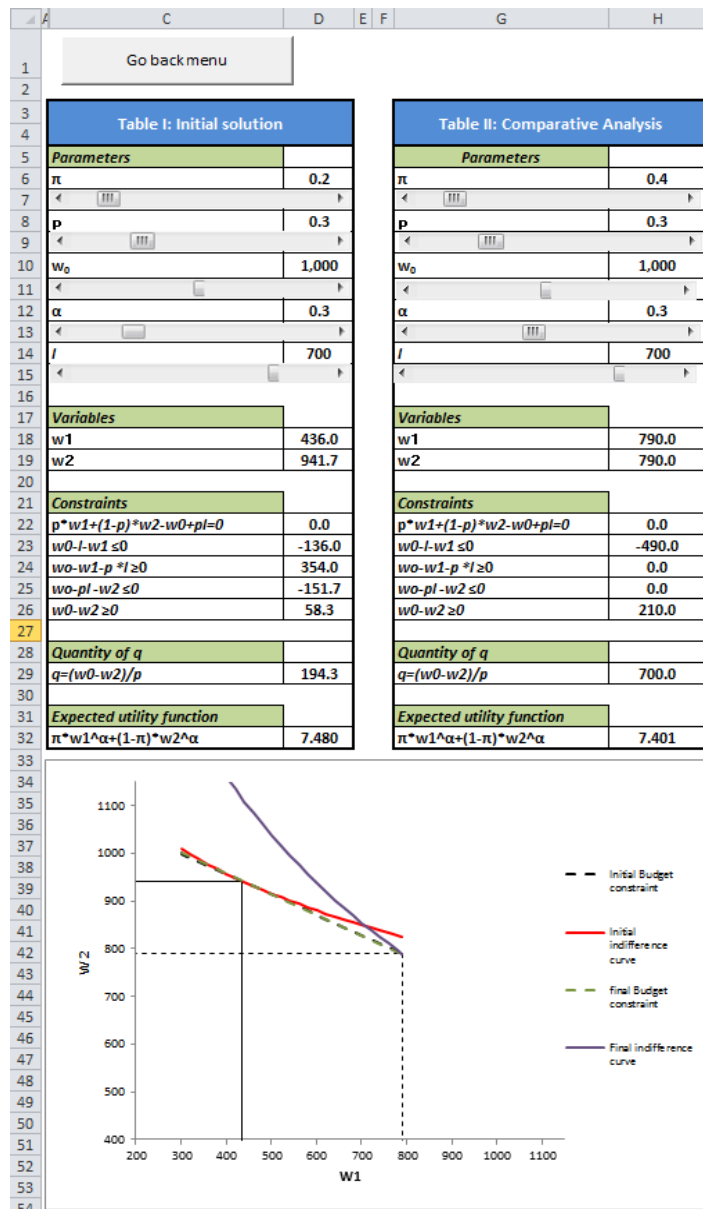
A C D E F G H

1 Go back menu

Table I: Initial solution

| | |
|---|---|
| Parameters | |
| π | 0.2 |
| p | 0.3 |
| $w_0$ | 1,000 |
| α | 0.3 |
| l | 700 |
| Variables | |
| w1 | 436.0 |
| w2 | 941.7 |
| Constraints | |
| p*w1+(1-p)*w2-w0+pl=0 | 0.0 |
| w0-l-w1 ≤0 | -136.0 |
| wo-w1-p *l ≥0 | 354.0 |
| wo-pl -w2 ≤0 | -151.7 |
| w0-w2 ≥0 | 58.3 |
| Quantity of q | |
| q=(w0-w2)/p | 194.3 |
| Expected utility function | |
| π*w1^α+(1-π)*w2^α | 7.480 |

Table II: Comparative Analysis

| | |
|---|---|
| Parameters | |
| π | 0.4 |
| p | 0.3 |
| $w_0$ | 1,000 |
| α | 0.3 |
| l | 700 |
| Variables | |
| w1 | 790.0 |
| w2 | 790.0 |
| Constraints | |
| p*w1+(1-p)*w2-w0+pl=0 | 0.0 |
| w0-l-w1 ≤0 | -490.0 |
| wo-w1-p *l ≥0 | 0.0 |
| wo-pl -w2 ≤0 | 0.0 |
| w0-w2 ≥0 | 210.0 |
| Quantity of q | |
| q=(w0-w2)/p | 700.0 |
| Expected utility function | |
| π*w1^α+(1-π)*w2^α | 7.401 |

1100
1000
900
800
700
600
500
400
W2
200 300 400 500 600 700 800 900 1000 1100
W1

Initial Budget constraint
Initial indifference curve
final Budget constraint
Final indifference curve